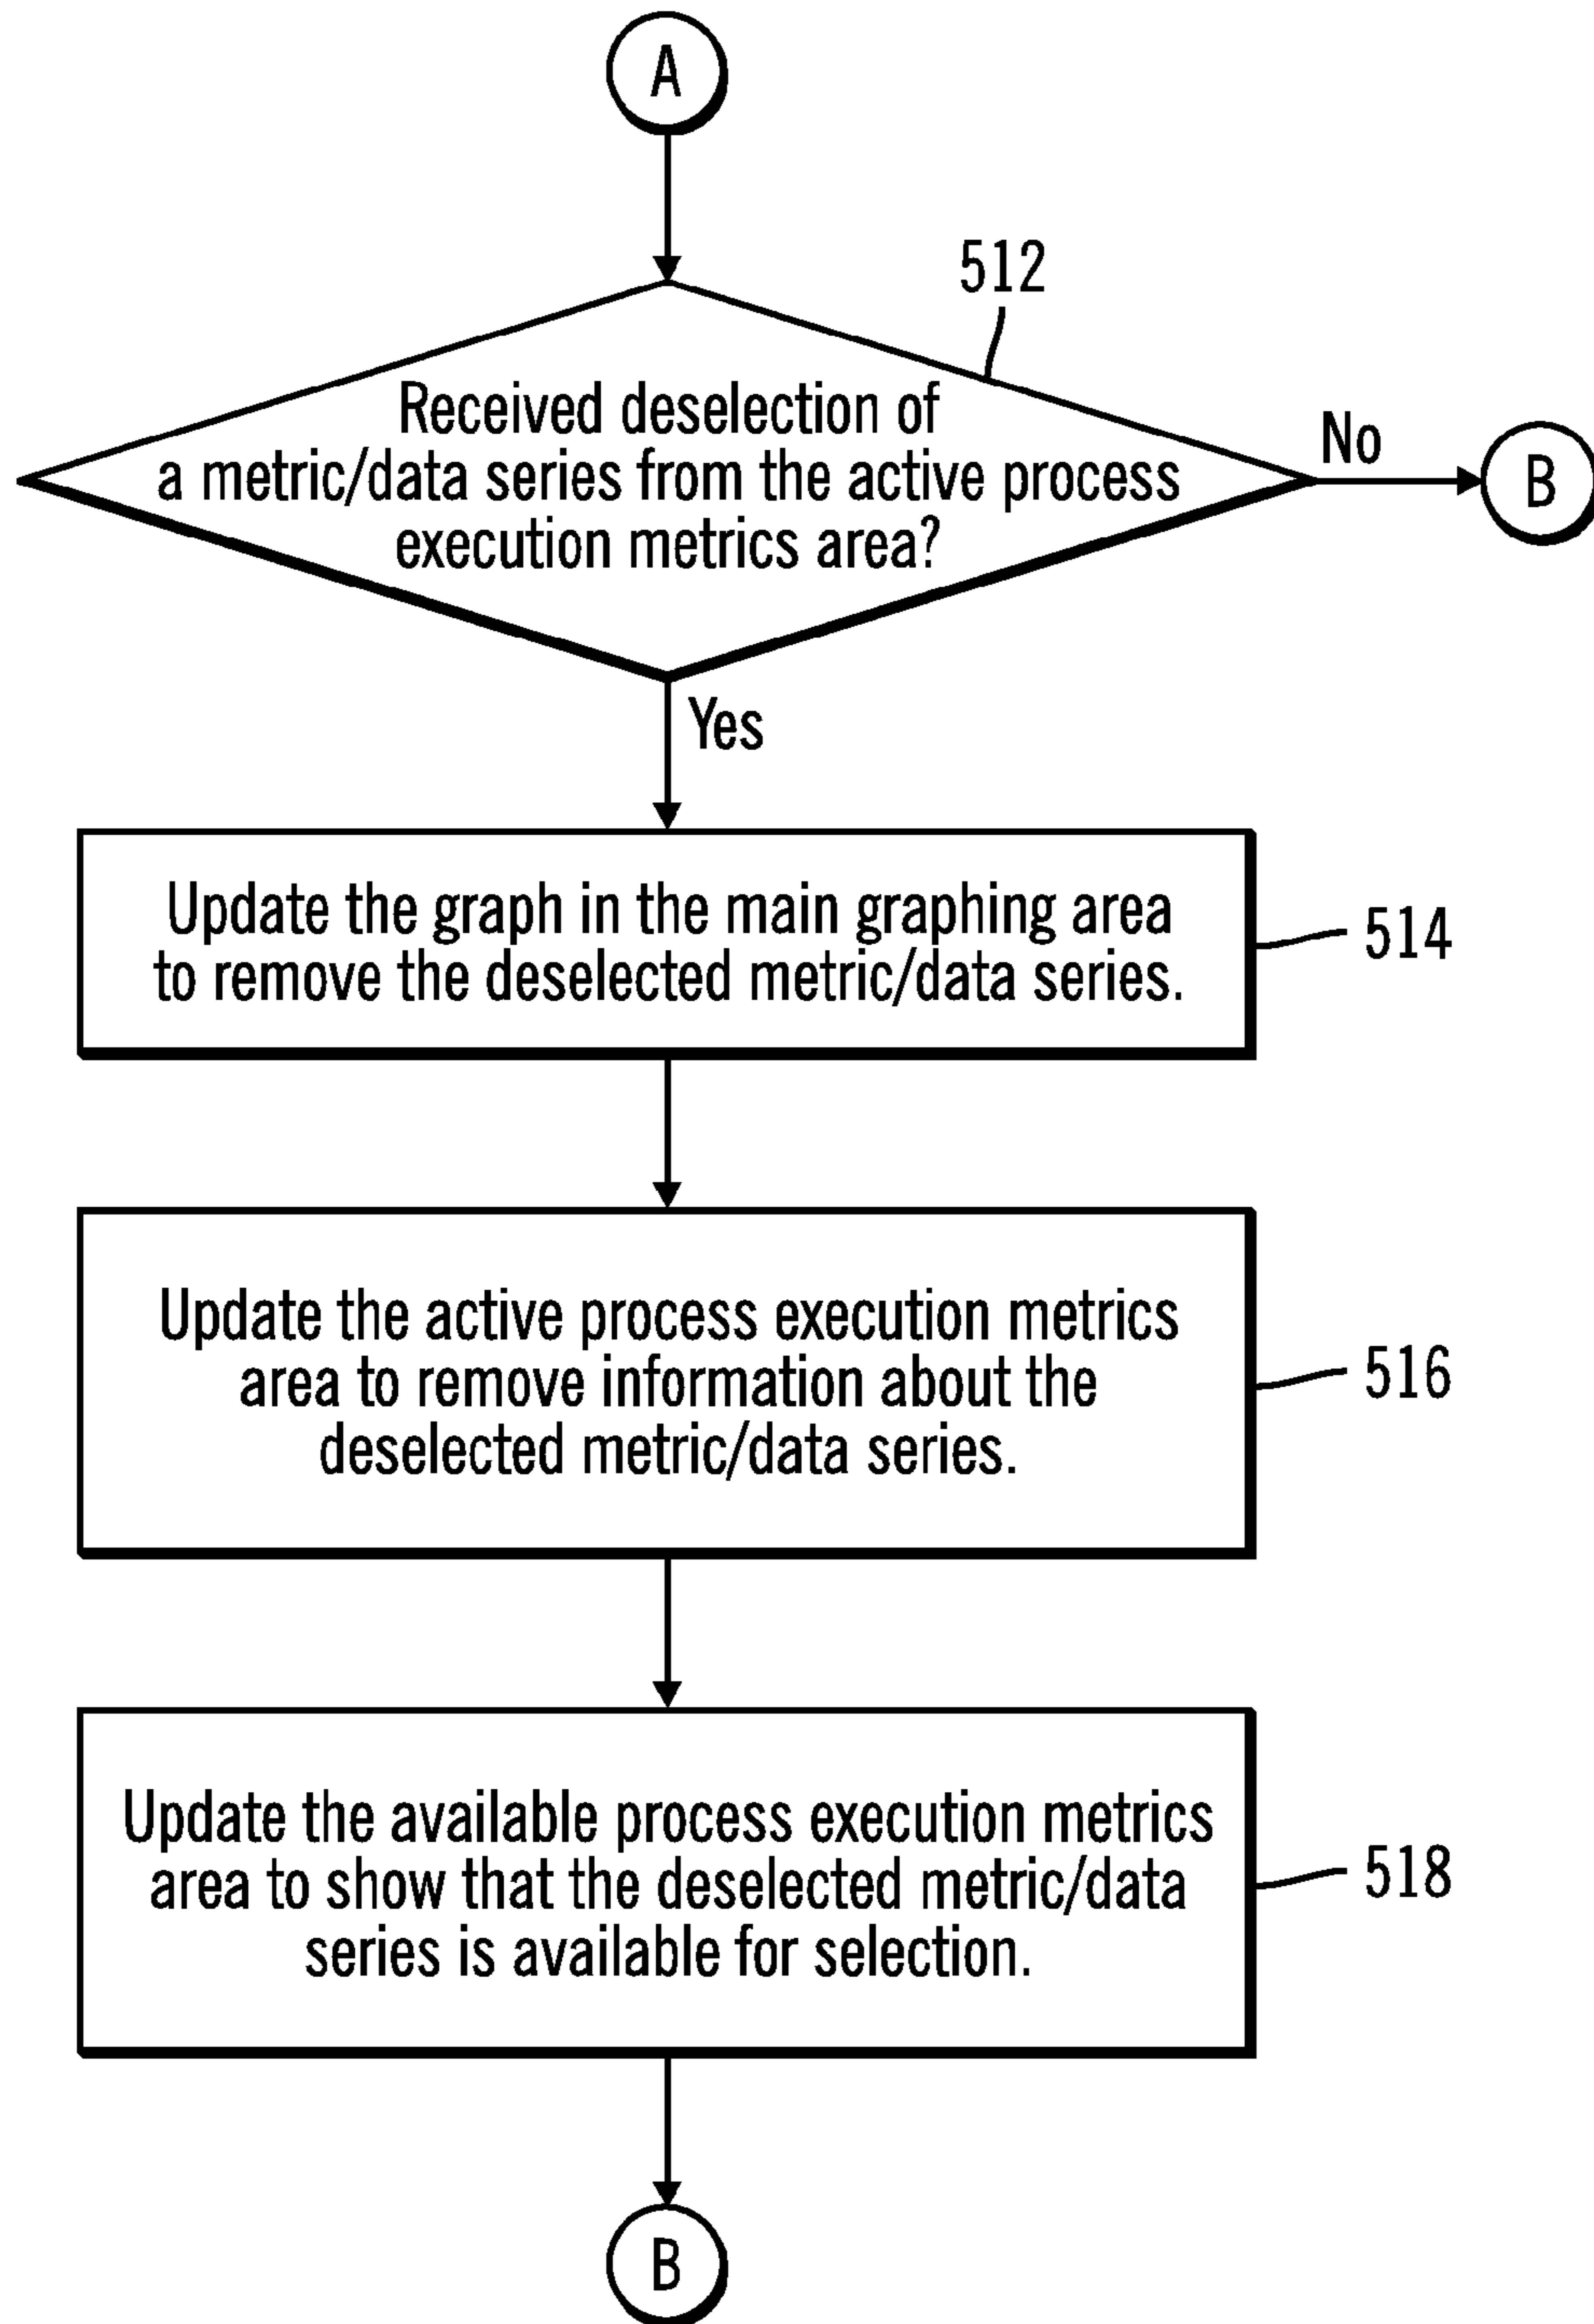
A

512

Received deselection of a metric/data series from the active process execution metrics area?

No

B

Yes

Update the graph in the main graphing area to remove the deselected metric/data series.

514

Update the active process execution metrics area to remove information about the deselected metric/data series.

516

Update the available process execution metrics area to show that the deselected metric/data series is available for selection.

518

B